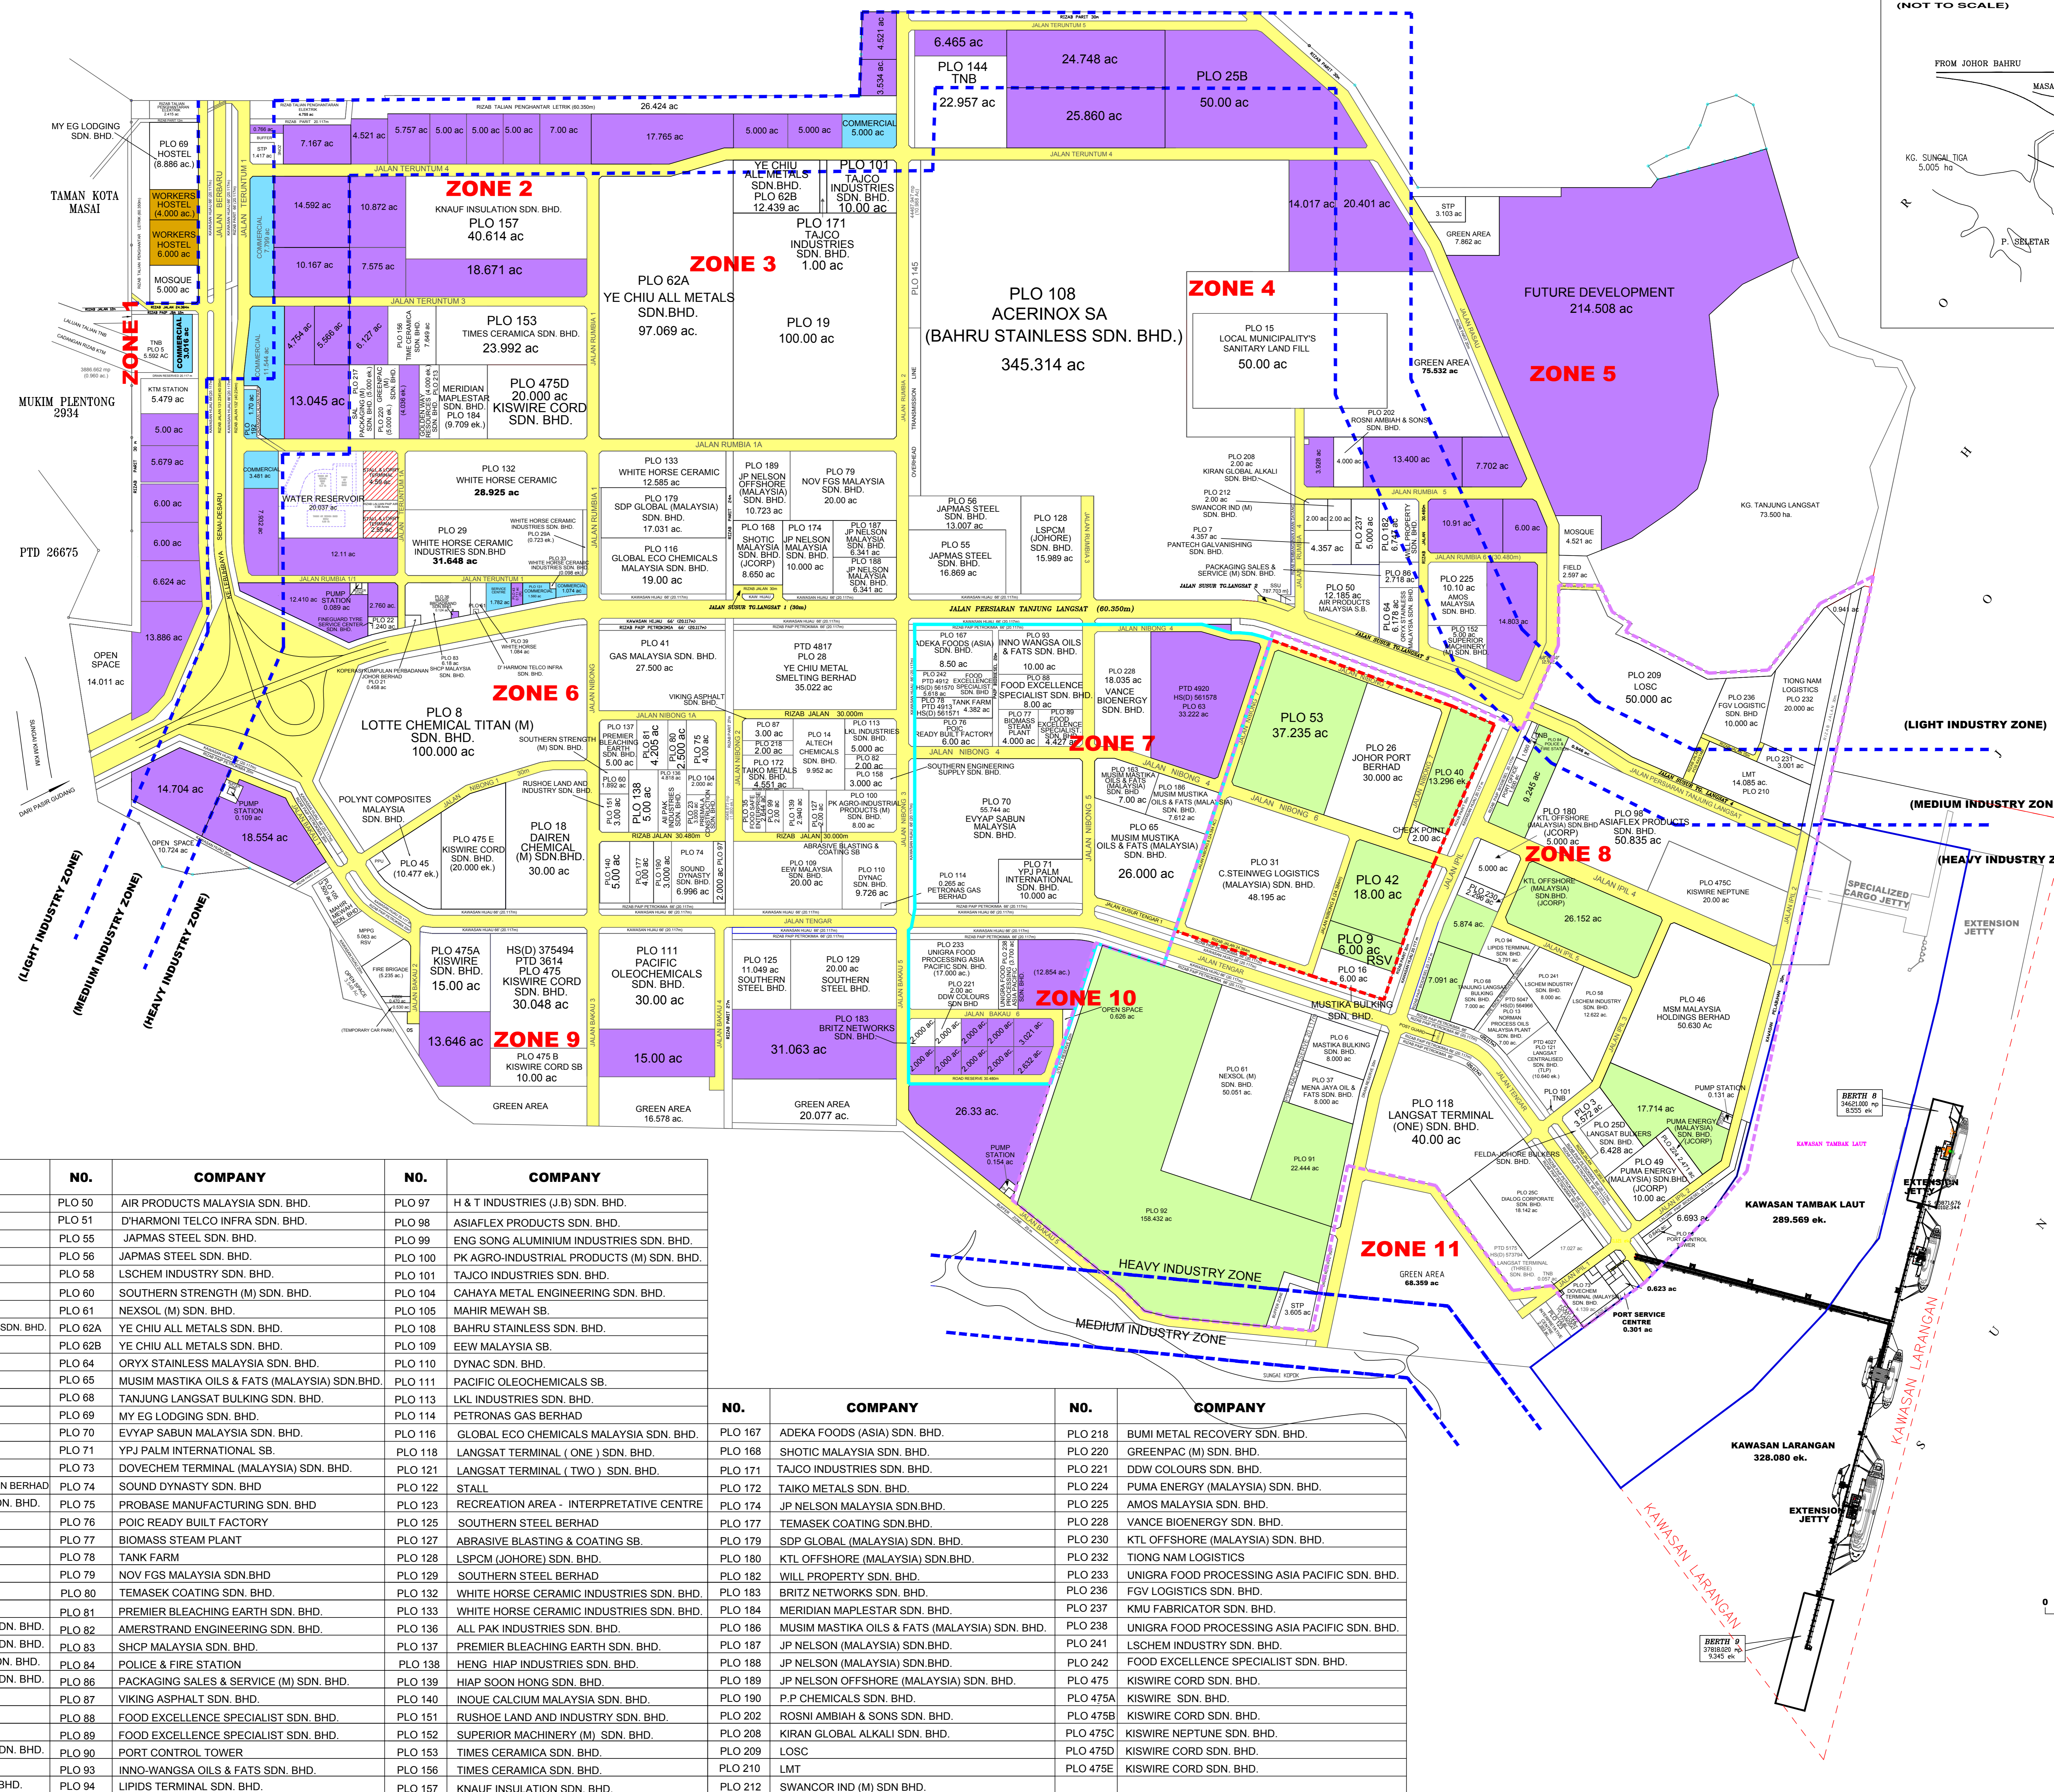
(NOT TO SCALE)

FROM JOHOR BAHRU
MASA
KG. SUNGAI TIGA 5.005 ha
P. SELETAR

ZONE 1
ZONE 2
ZONE 3
ZONE 4
ZONE 5
ZONE 6
ZONE 7
ZONE 8
ZONE 9
ZONE 10
ZONE 11

MY EG LODGING SDN. BHD.
TAMAN KOTA MASAI
MUKIM PLENTONG 2934
PTD 26675
PLO 69 HOSTEL (8.886 ac.)
WORKERS HOSTEL (4.000 ac.)
WORKERS HOSTEL 6.000 ac
MOSQUE 5.000 ac
KTM STATION 5.479 ac
OPEN SPACE 14.011 ac

6.465 ac
PLO 144 TNB 22.957 ac
24.748 ac
25.860 ac
PLO 25B 50.00 ac
26.424 ac
17.765 ac
COMMERCIAL 5.000 ac

KNAUF INSULATION SDN. BHD. PLO 157 40.614 ac
18.671 ac
PLO 62A YE CHIU ALL METALS SDN.BHD. 97.069 ac.
YE CHIU ALL METALS SDN.BHD. PLO 62B 12.439 ac
PLO 101 TAJCO INDUSTRIES SDN. BHD. 10.00 ac
PLO 171 TAJCO INDUSTRIES SDN. BHD. 1.00 ac
PLO 19 100.00 ac
PLO 108 ACERINOX SA (BAHRU STAINLESS SDN. BHD.) 345.314 ac
PLO 15 LOCAL MUNICIPALITY'S SANITARY LAND FILL 50.00 ac
FUTURE DEVELOPMENT 214.508 ac
GREEN AREA 75.532 ac
PLO 153 TIMES CERAMICA SDN. BHD. 23.992 ac
PLO 475D 20.000 ac KISWIRE CORD SDN. BHD.
MERIDIAN MAPLESTAR SDN. BHD. PLO 184 (9.709 ek.)
13.045 ac
PLO 132 WHITE HORSE CERAMIC 28.925 ac
PLO 29 WHITE HORSE CERAMIC INDUSTRIES SDN.BHD 31.648 ac
WATER RESERVOIR
PLO 133 WHITE HORSE CERAMIC 12.585 ac
PLO 179 SDP GLOBAL (MALAYSIA) SDN. BHD. 17.031 ac.
PLO 116 GLOBAL ECO CHEMICALS MALAYSIA SDN. BHD. 19.00 ac
PLO 189 JP NELSON OFFSHORE (MALAYSIA) SDN. BHD. 10.723 ac
PLO 79 NOV FGS MALAYSIA SDN. BHD. 20.00 ac
PLO 56 JAPMAS STEEL SDN. BHD. 13.007 ac
PLO 55 JAPMAS STEEL SDN. BHD. 16.869 ac
PLO 128 LSPCM (JOHORE) SDN. BHD. 15.989 ac
JALAN PERSIARAN TANJUNG LANGSAT (60.350m)
PLO 41 GAS MALAYSIA SDN. BHD. 27.500 ac
PTD 4817 PLO 28 YE CHIU METAL SMELTING BERHAD 35.022 ac
PLO 8 LOTTE CHEMICAL TITAN (M) SDN. BHD. 100.000 ac
PLO 167 ADEKA FOODS (ASIA) SDN. BHD. 8.50 ac
PLO 93 INNO WANGSA OILS & FATS SDN. BHD. 10.00 ac
FOOD EXCELLENCE SPECIALIST SDN. BHD. 8.00 ac
PLO 228 18.035 ac VANCE BIOENERGY SDN. BHD.
PLO 53 37.235 ac
PLO 26 JOHOR PORT BERHAD 30.000 ac
PLO 209 LOSC 50.000 ac
TIONG NAM LOGISTICS PLO 232 20.000 ac
PLO 70 EVYAP SABUN MALAYSIA SDN. BHD.
PLO 71 YPJ PALM INTERNATIONAL SDN. BHD. 10.000 ac
PLO 65 MUSIM MASTIKA OILS & FATS (MALAYSIA) SDN. BHD. 26.000 ac
PLO 31 C.STEINWEG LOGISTICS (MALAYSIA) SDN. BHD. 48.195 ac
PLO 42 18.00 ac
PLO 18 DAIREN CHEMICAL (M) SDN.BHD. 30.00 ac
POLYNT COMPOSITES MALAYSIA SDN. BHD.
14.704 ac
18.554 ac
PLO 475A KISWIRE SDN. BHD. 15.00 ac
HS(D) 375494 PTD 3614 PLO 475 KISWIRE CORD SDN. BHD. 30.048 ac
PLO 111 PACIFIC OLEOCHEMICALS SDN. BHD. 30.00 ac
PLO 125 11.049 ac SOUTHERN STEEL BHD.
PLO 129 20.00 ac SOUTHERN STEEL BERHAD
13.646 ac
PLO 475 B KISWIRE CORD SB 10.00 ac
15.00 ac
31.063 ac
GREEN AREA
GREEN AREA 16.578 ac.
GREEN AREA 20.077 ac.
26.33 ac.
PLO 92 158.432 ac
HEAVY INDUSTRY ZONE
MEDIUM INDUSTRY ZONE
PLO 118 LANGSAT TERMINAL (ONE) SDN. BHD. 40.00 ac
PLO 46 MSM MALAYSIA HOLDINGS BERHAD 50.630 Ac
GREEN AREA 68.359 ac
KAWASAN TAMBAK LAUT 289.569 ek.
KAWASAN LARANGAN 328.080 ek.
KAWASAN LARANGAN
EXTENSION JETTY
SPECIALIZED CARGO JETTY
(LIGHT INDUSTRY ZONE)
(MEDIUM INDUSTRY ZON
(HEAVY INDUSTRY Z
(LIGHT INDUSTRY ZONE)
(MEDIUM INDUSTRY ZONE)
(HEAVY INDUSTRY ZONE)
KG. TANJUNG LANGSAT 73.500 ha.
BERTH 8
BERTH 9

| NO. | COMPANY | NO. | COMPANY |
|---|---|---|---|
| PLO 50 | AIR PRODUCTS MALAYSIA SDN. BHD. | PLO 97 | H & T INDUSTRIES (J.B) SDN. BHD. |
| PLO 51 | D'HARMONI TELCO INFRA SDN. BHD. | PLO 98 | ASIAFLEX PRODUCTS SDN. BHD. |
| PLO 55 | JAPMAS STEEL SDN. BHD. | PLO 99 | ENG SONG ALUMINIUM INDUSTRIES SDN. BHD. |
| PLO 56 | JAPMAS STEEL SDN. BHD. | PLO 100 | PK AGRO-INDUSTRIAL PRODUCTS (M) SDN. BHD. |
| PLO 58 | LSCHEM INDUSTRY SDN. BHD. | PLO 101 | TAJCO INDUSTRIES SDN. BHD. |
| PLO 60 | SOUTHERN STRENGTH (M) SDN. BHD. | PLO 104 | CAHAYA METAL ENGINEERING SDN. BHD. |
| PLO 61 | NEXSOL (M) SDN. BHD. | PLO 105 | MAHIR MEWAH SB. |
| PLO 62A | YE CHIU ALL METALS SDN. BHD. | PLO 108 | BAHRU STAINLESS SDN. BHD. |
| PLO 62B | YE CHIU ALL METALS SDN. BHD. | PLO 109 | EEW MALAYSIA SB. |
| PLO 64 | ORYX STAINLESS MALAYSIA SDN. BHD. | PLO 110 | DYNAC SDN. BHD. |
| PLO 65 | MUSIM MASTIKA OILS & FATS (MALAYSIA) SDN.BHD. | PLO 111 | PACIFIC OLEOCHEMICALS SB. |
| PLO 68 | TANJUNG LANGSAT BULKING SDN. BHD. | PLO 113 | LKL INDUSTRIES SDN. BHD. |
| PLO 69 | MY EG LODGING SDN. BHD. | PLO 114 | PETRONAS GAS BERHAD |
| PLO 70 | EVYAP SABUN MALAYSIA SDN. BHD. | PLO 116 | GLOBAL ECO CHEMICALS MALAYSIA SDN. BHD. |
| PLO 71 | YPJ PALM INTERNATIONAL SB. | PLO 118 | LANGSAT TERMINAL ( ONE ) SDN. BHD. |
| PLO 73 | DOVECHEM TERMINAL (MALAYSIA) SDN. BHD. | PLO 121 | LANGSAT TERMINAL ( TWO ) SDN. BHD. |
| PLO 74 | SOUND DYNASTY SDN. BHD | PLO 122 | STALL |
| PLO 75 | PROBASE MANUFACTURING SDN. BHD | PLO 123 | RECREATION AREA - INTERPRETATIVE CENTRE |
| PLO 76 | POIC READY BUILT FACTORY | PLO 125 | SOUTHERN STEEL BERHAD |
| PLO 77 | BIOMASS STEAM PLANT | PLO 127 | ABRASIVE BLASTING & COATING SB. |
| PLO 78 | TANK FARM | PLO 128 | LSPCM (JOHORE) SDN. BHD. |
| PLO 79 | NOV FGS MALAYSIA SDN.BHD | PLO 129 | SOUTHERN STEEL BERHAD |
| PLO 80 | TEMASEK COATING SDN. BHD. | PLO 132 | WHITE HORSE CERAMIC INDUSTRIES SDN. BHD. |
| PLO 81 | PREMIER BLEACHING EARTH SDN. BHD. | PLO 133 | WHITE HORSE CERAMIC INDUSTRIES SDN. BHD. |
| PLO 82 | AMERSTRAND ENGINEERING SDN. BHD. | PLO 136 | ALL PAK INDUSTRIES SDN. BHD. |
| PLO 83 | SHCP MALAYSIA SDN. BHD. | PLO 137 | PREMIER BLEACHING EARTH SDN. BHD. |
| PLO 84 | POLICE & FIRE STATION | PLO 138 | HENG HIAP INDUSTRIES SDN. BHD. |
| PLO 86 | PACKAGING SALES & SERVICE (M) SDN. BHD. | PLO 139 | HIAP SOON HONG SDN. BHD. |
| PLO 87 | VIKING ASPHALT SDN. BHD. | PLO 140 | INOUE CALCIUM MALAYSIA SDN. BHD. |
| PLO 88 | FOOD EXCELLENCE SPECIALIST SDN. BHD. | PLO 151 | RUSHOE LAND AND INDUSTRY SDN. BHD. |
| PLO 89 | FOOD EXCELLENCE SPECIALIST SDN. BHD. | PLO 152 | SUPERIOR MACHINERY (M) SDN. BHD. |
| PLO 90 | PORT CONTROL TOWER | PLO 153 | TIMES CERAMICA SDN. BHD. |
| PLO 93 | INNO-WANGSA OILS & FATS SDN. BHD. | PLO 156 | TIMES CERAMICA SDN. BHD. |
| PLO 94 | LIPIDS TERMINAL SDN. BHD. | PLO 157 | KNAUF INSULATION SDN. BHD. |

| NO. | COMPANY | NO. | COMPANY |
|---|---|---|---|
| PLO 167 | ADEKA FOODS (ASIA) SDN. BHD. | PLO 218 | BUMI METAL RECOVERY SDN. BHD. |
| PLO 168 | SHOTIC MALAYSIA SDN. BHD. | PLO 220 | GREENPAC (M) SDN. BHD. |
| PLO 171 | TAJCO INDUSTRIES SDN. BHD. | PLO 221 | DDW COLOURS SDN. BHD. |
| PLO 172 | TAIKO METALS SDN. BHD. | PLO 224 | PUMA ENERGY (MALAYSIA) SDN. BHD. |
| PLO 174 | JP NELSON MALAYSIA SDN.BHD. | PLO 225 | AMOS MALAYSIA SDN. BHD. |
| PLO 177 | TEMASEK COATING SDN.BHD. | PLO 228 | VANCE BIOENERGY SDN. BHD. |
| PLO 179 | SDP GLOBAL (MALAYSIA) SDN. BHD. | PLO 230 | KTL OFFSHORE (MALAYSIA) SDN. BHD. |
| PLO 180 | KTL OFFSHORE (MALAYSIA) SDN.BHD. | PLO 232 | TIONG NAM LOGISTICS |
| PLO 182 | WILL PROPERTY SDN. BHD. | PLO 233 | UNIGRA FOOD PROCESSING ASIA PACIFIC SDN. BHD. |
| PLO 183 | BRITZ NETWORKS SDN. BHD. | PLO 236 | FGV LOGISTICS SDN. BHD. |
| PLO 184 | MERIDIAN MAPLESTAR SDN. BHD. | PLO 237 | KMU FABRICATOR SDN. BHD. |
| PLO 186 | MUSIM MASTIKA OILS & FATS (MALAYSIA) SDN. BHD. | PLO 238 | UNIGRA FOOD PROCESSING ASIA PACIFIC SDN. BHD. |
| PLO 187 | JP NELSON (MALAYSIA) SDN.BHD. | PLO 241 | LSCHEM INDUSTRY SDN. BHD. |
| PLO 188 | JP NELSON (MALAYSIA) SDN.BHD. | PLO 242 | FOOD EXCELLENCE SPECIALIST SDN. BHD. |
| PLO 189 | JP NELSON OFFSHORE (MALAYSIA) SDN. BHD. | PLO 475 | KISWIRE CORD SDN. BHD. |
| PLO 190 | P.P CHEMICALS SDN. BHD. | PLO 475A | KISWIRE SDN. BHD. |
| PLO 202 | ROSNI AMBIAH & SONS SDN. BHD. | PLO 475B | KISWIRE CORD SDN. BHD. |
| PLO 208 | KIRAN GLOBAL ALKALI SDN. BHD. | PLO 475C | KISWIRE NEPTUNE SDN. BHD. |
| PLO 209 | LOSC | PLO 475D | KISWIRE CORD SDN. BHD. |
| PLO 210 | LMT | PLO 475E | KISWIRE CORD SDN. BHD. |
| PLO 212 | SWANCOR IND (M) SDN BHD. | | |